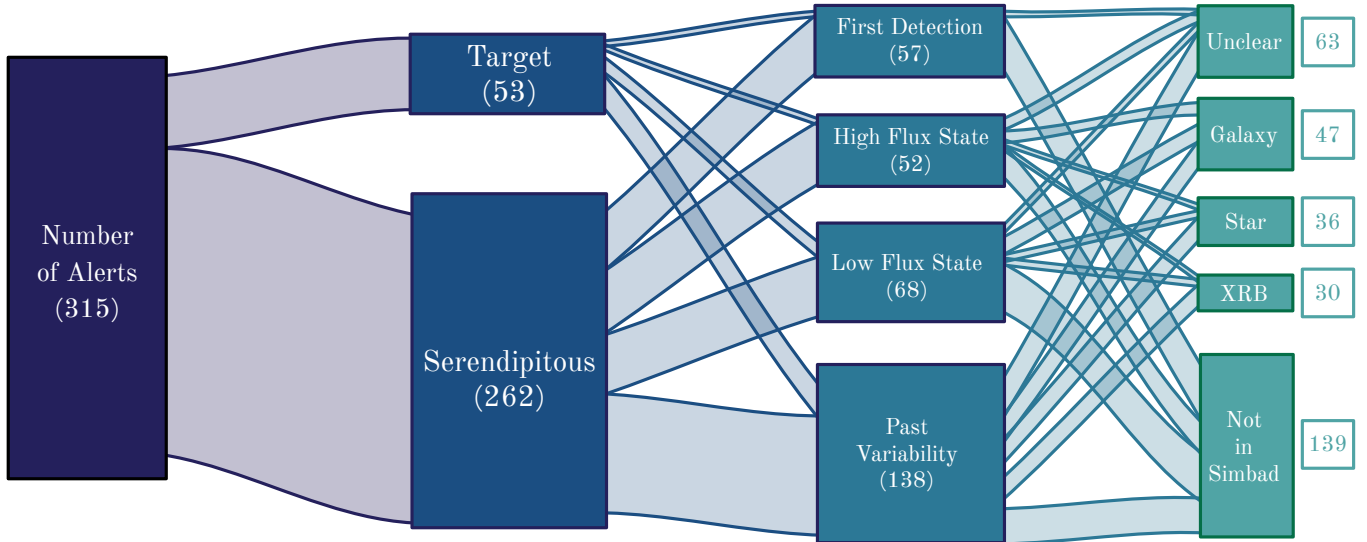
Number of Alerts (315)

Target (53)

Serendipitous (262)

First Detection (57)

High Flux State (52)

Low Flux State (68)

Past Variability (138)

Unclear 63

Galaxy 47

Star 36

XRB 30

Not in Simbad 139